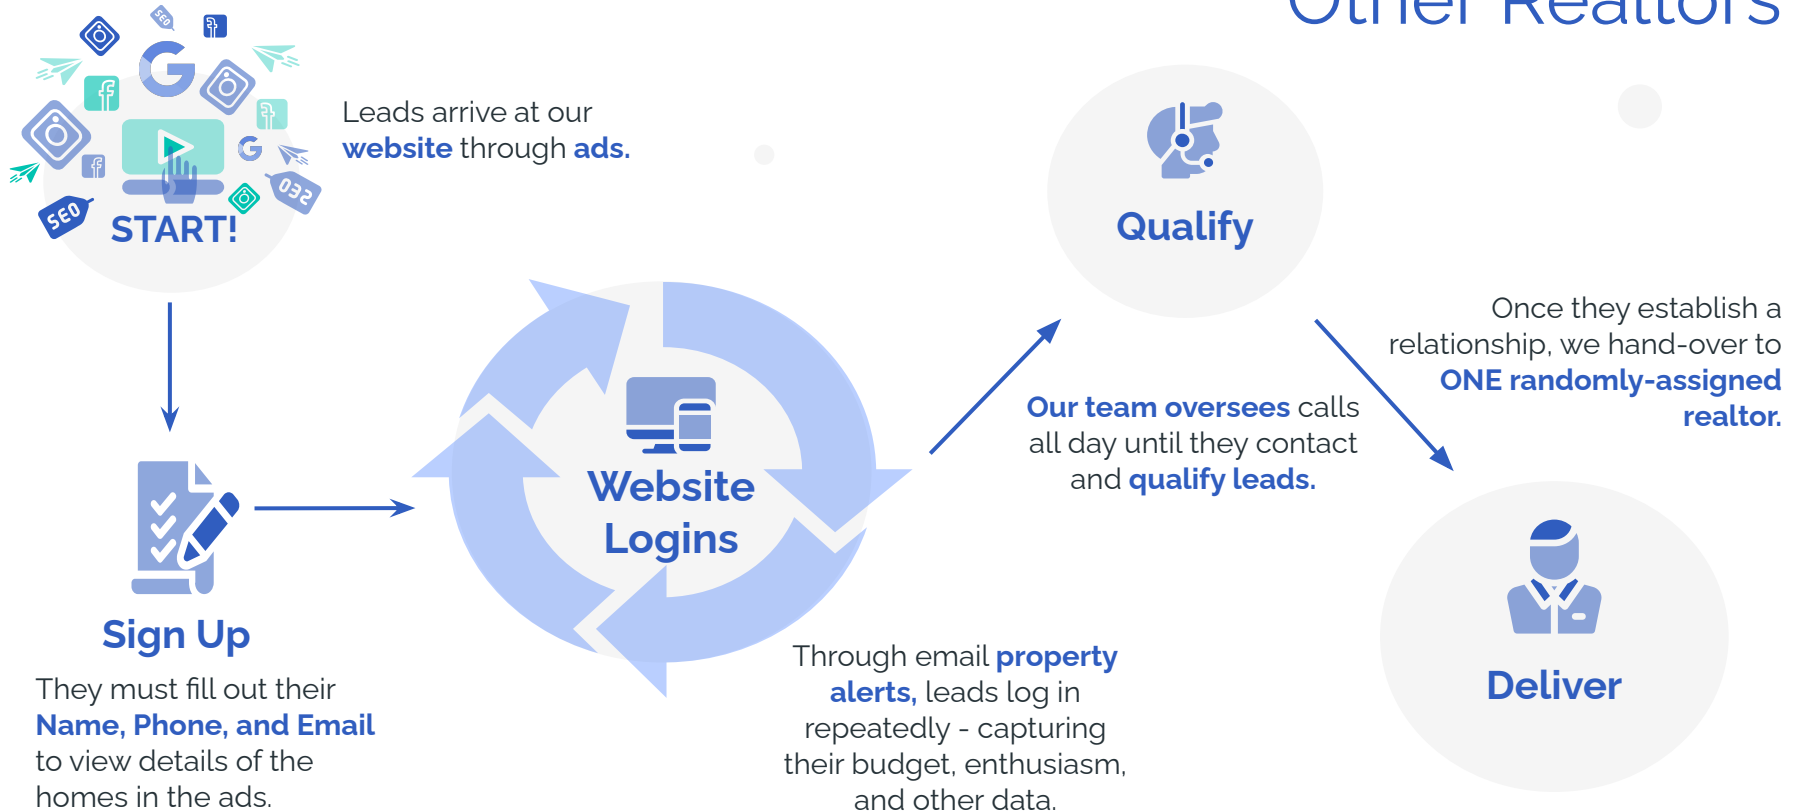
Other Realtors

SEO
SEO
SEO
START!

Leads arrive at our website through ads.

Qualify

Once they establish a relationship, we hand-over to ONE randomly-assigned realtor.

Our team oversees calls all day until they contact and qualify leads.

Website Logins

Sign Up

They must fill out their Name, Phone, and Email to view details of the homes in the ads.

Through email property alerts, leads log in repeatedly - capturing their budget, enthusiasm, and other data.

Deliver